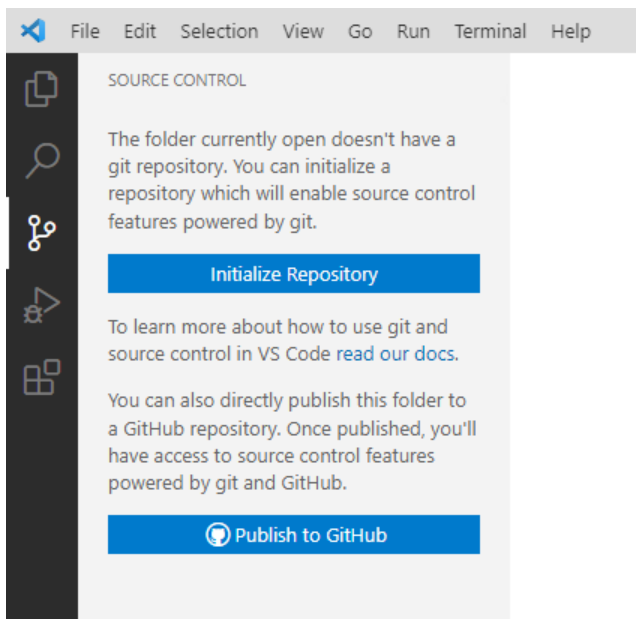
File Edit Selection View Go Run Terminal Help

SOURCE CONTROL

The folder currently open doesn't have a git repository. You can initialize a repository which will enable source control features powered by git.

Initialize Repository

To learn more about how to use git and source control in VS Code read our docs.

You can also directly publish this folder to a GitHub repository. Once published, you'll have access to source control features powered by git and GitHub.

Publish to GitHub